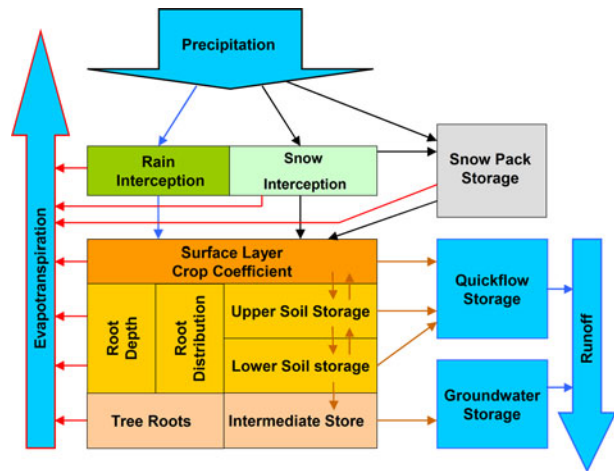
Precipitation

Evapotranspiration

Rain Interception

Snow Interception

Snow Pack Storage

Surface Layer Crop Coefficient

Root Depth

Root Distribution

Upper Soil Storage

Lower Soil storage

Tree Roots

Intermediate Store

Quickflow Storage

Groundwater Storage

Runoff